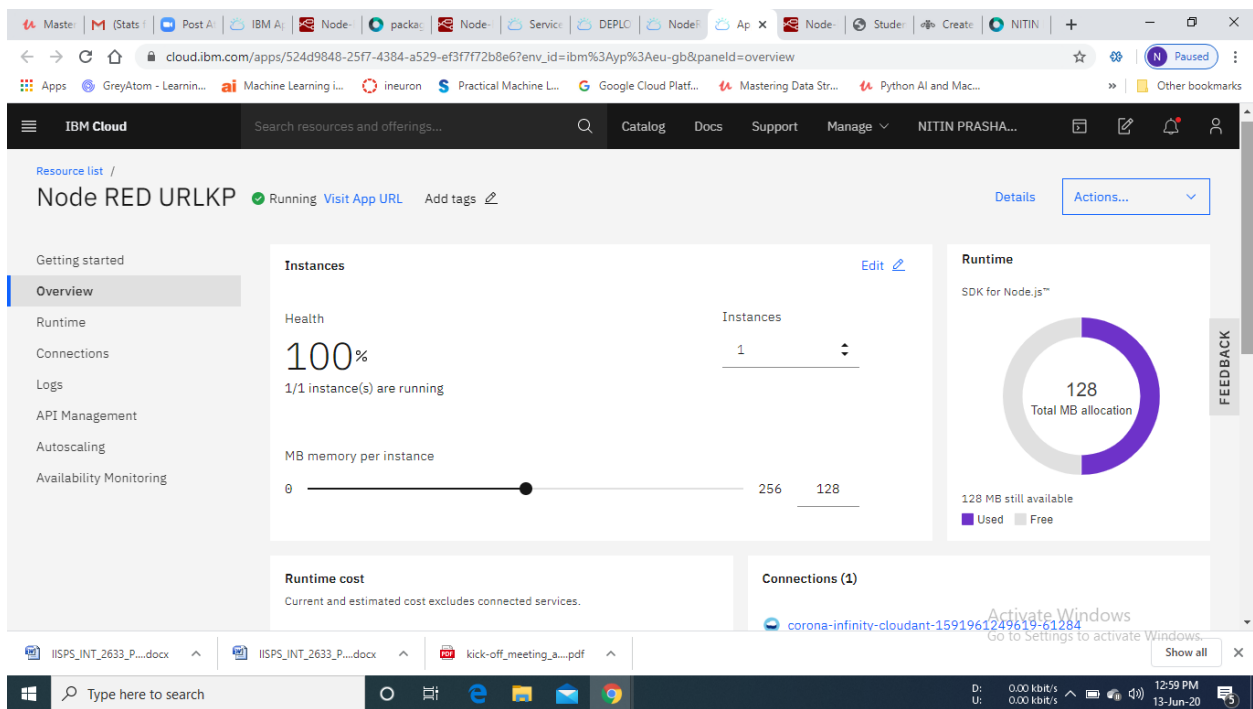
Master | M (Stats | Post A | IBM A | Node- | packa | Node- | Service | DEPLO | NodeR | Ap | Node- | Studer | Create | NITIN

cloud.ibm.com/apps/524d9848-25f7-4384-a529-ef3f7f72b8e6?env_id=ibm%3Ayp%3Aeu-gb&paneId=overview

N Paused

Apps | GreyAtom - Learnin... | Machine Learning i... | ineuron | Practical Machine L... | Google Cloud Platf... | Mastering Data Str... | Python AI and Mac... | Other bookmarks

IBM Cloud | Search resources and offerings... | Catalog | Docs | Support | Manage | NITIN PRASHA...

Resource list /

Node RED URLKP Running Visit App URL Add tags

Details | Actions...

Getting started
Overview
Runtime
Connections
Logs
API Management
Autoscaling
Availability Monitoring

Instances
Edit

Health
100%
1/1 instance(s) are running

Instances
1

MB memory per instance
0 256 128

Runtime
SDK for Node.js™
128
Total MB allocation
128 MB still available
Used Free

FEEDBACK

Runtime cost
Current and estimated cost excludes connected services.

Connections (1)
corona-infinity-cloudant-1591961249619-61284

Activate Windows
Go to Settings to activate Windows.

IISPS_INT_2633_P....docx | IISPS_INT_2633_P....docx | kick-off_meeting_a....pdf | Show all

Type here to search

D: 0.00 kbit/s
U: 0.00 kbit/s
12:59 PM
13-Jun-20